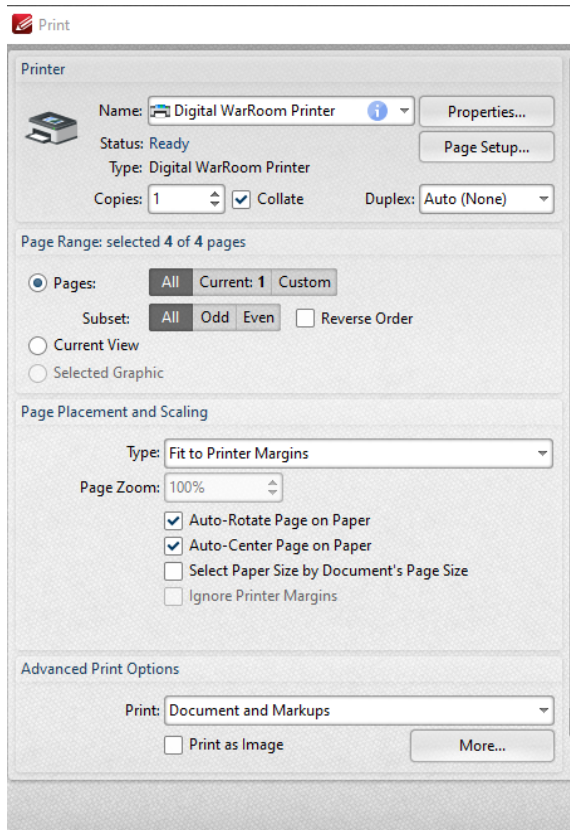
Print

Printer

Name: Digital WarRoom Printer

Properties...

Status: Ready

Page Setup...

Type: Digital WarRoom Printer

Copies: 1 Collate Duplex: Auto (None)

Page Range: selected 4 of 4 pages

Pages: All Current: 1 Custom

Subset: All Odd Even Reverse Order

Current View

Selected Graphic

Page Placement and Scaling

Type: Fit to Printer Margins

Page Zoom: 100%

Auto-Rotate Page on Paper

Auto-Center Page on Paper

Select Paper Size by Document's Page Size

Ignore Printer Margins

Advanced Print Options

Print: Document and Markups

Print as Image

More...